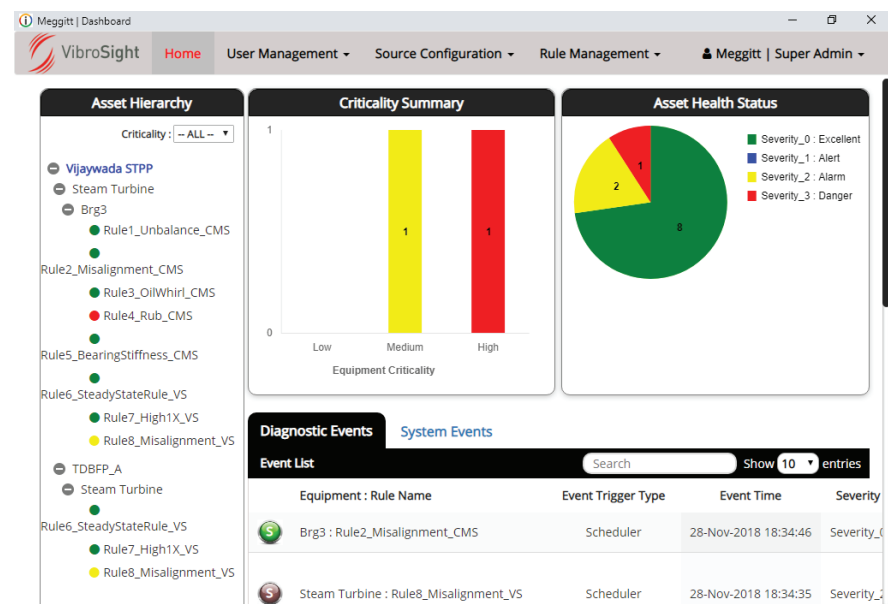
Meggitt | Dashboard

VibroSight

Home  User Management ▾  Source Configuration ▾  Rule Management ▾  Meggitt | Super Admin ▾

Asset Hierarchy

Criticality : -- ALL --

Vijaywada STPP
Steam Turbine
Brg3
Rule1_Unbalance_CMS
Rule2_Misalignment_CMS
Rule3_OilWhirl_CMS
Rule4_Rub_CMS
Rule5_BearingStiffness_CMS
Rule6_SteadyStateRule_VS
Rule7_High1X_VS
Rule8_Misalignment_VS
TDBFP_A
Steam Turbine
Rule6_SteadyStateRule_VS
Rule7_High1X_VS
Rule8_Misalignment_VS

Criticality Summary

1
0
1
1
Low
Medium
High
Equipment Criticality

Asset Health Status

1
2
8
Severity_0 : Excellent
Severity_1 : Alert
Severity_2 : Alarm
Severity_3 : Danger

Diagnostic Events  System Events

Event List  Search  Show 10 entries

| | Equipment : Rule Name | Event Trigger Type | Event Time | Severity |
|---|---|---|---|---|
| S | Brg3 : Rule2_Misalignment_CMS | Scheduler | 28-Nov-2018 18:34:46 | Severity_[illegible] |
| S | Steam Turbine : Rule8_Misalignment_VS | Scheduler | 28-Nov-2018 18:34:35 | Severity_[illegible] |